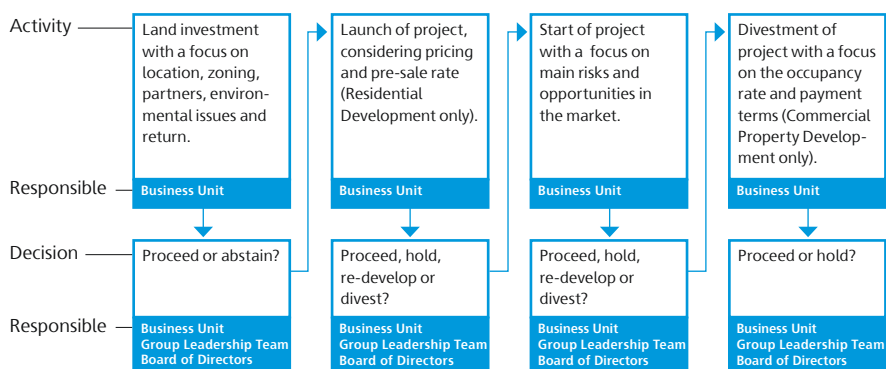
Activity

Responsible

Decision

Responsible

Land investment with a focus on location, zoning, partners, environmental issues and return.

Business Unit

Proceed or abstain?

Business Unit
Group Leadership Team
Board of Directors

Launch of project, considering pricing and pre-sale rate (Residential Development only).

Business Unit

Proceed, hold, re-develop or divest?

Business Unit
Group Leadership Team
Board of Directors

Start of project with a focus on main risks and opportunities in the market.

Business Unit

Proceed, hold, re-develop or divest?

Business Unit
Group Leadership Team
Board of Directors

Divestment of project with a focus on the occupancy rate and payment terms (Commercial Property Development only).

Business Unit

Proceed or hold?

Business Unit
Group Leadership Team
Board of Directors